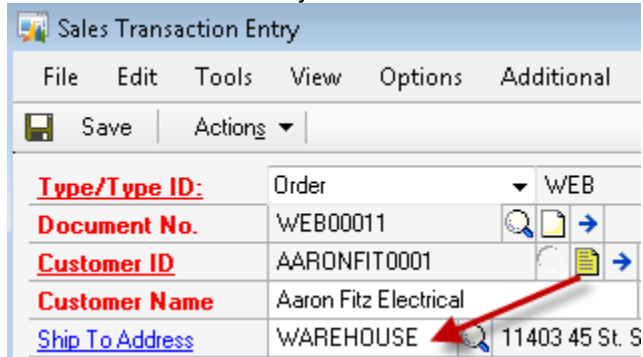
Sales Transaction Entry

File Edit Tools View Options Additional

Save Actions

| Type/Type ID: | Order | WEB |
|---|---|---|
| Document No. | WEB00011 | |
| Customer ID | AARONFIT0001 | |
| Customer Name | Aaron Fitz Electrical | |
| Ship To Address | WAREHOUSE | 11403 45 St. S |